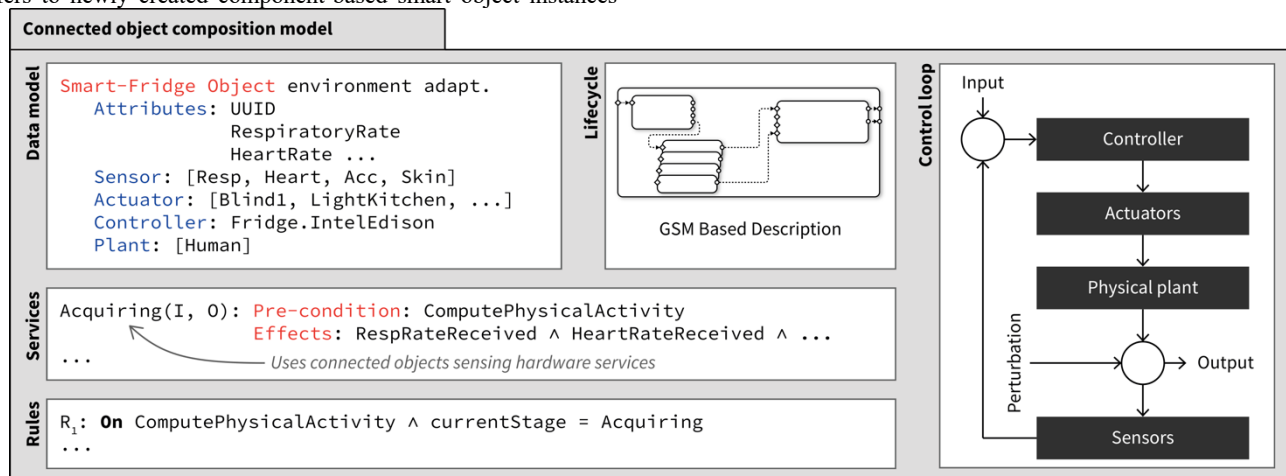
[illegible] to newly created component-based smart object instances

Connected object composition model

Data model

Smart-Fridge Object environment adapt.
Attributes: UUID
RespiratoryRate
HeartRate ...
Sensor: [Resp, Heart, Acc, Skin]
Actuator: [Blind1, LightKitchen, ...]
Controller: Fridge.IntelEdison
Plant: [Human]

Lifecycle

GSM Based Description

Control loop

Input

Controller

Actuators

Physical plant

Perturbation

Output

Sensors

Services

Acquiring(I, O): Pre-condition: ComputePhysicalActivity
Effects: RespRateReceived ∧ HeartRateReceived ∧ ...
...

Uses connected objects sensing hardware services

Rules

$R_1$: On ComputePhysicalActivity ∧ currentStage = Acquiring
...